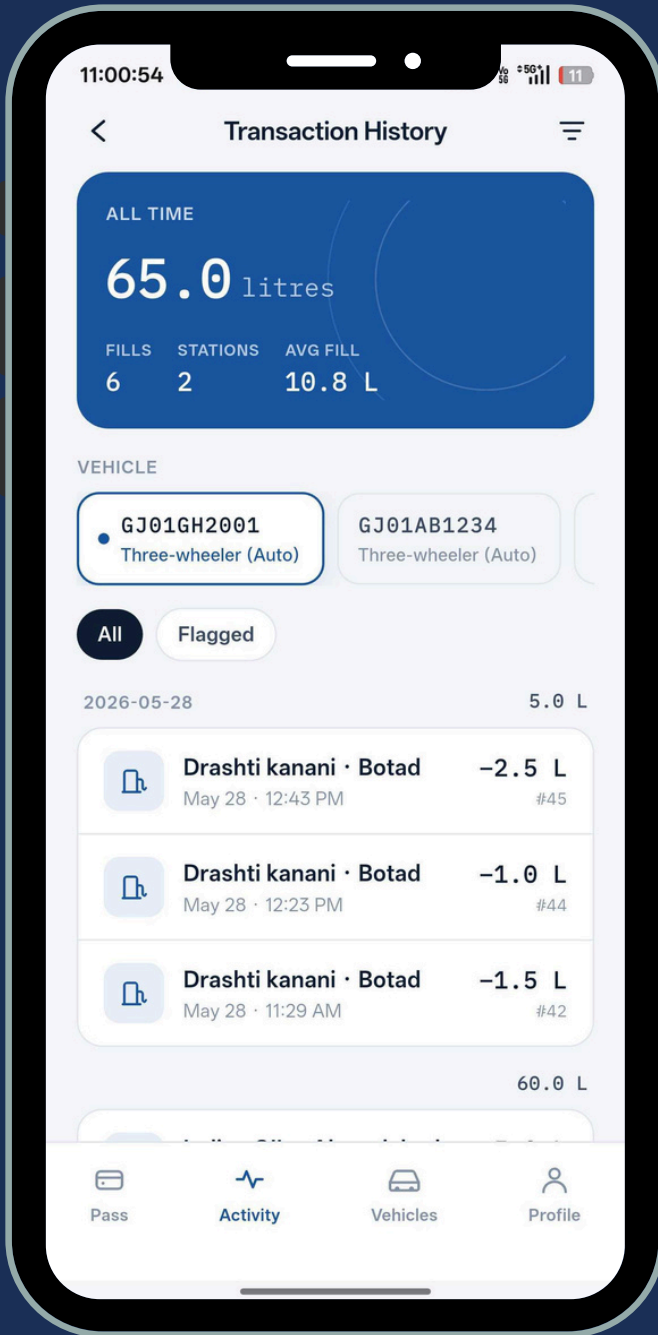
11:00:54

5G 11

Transaction History

ALL TIME

65.0 litres

FILLS 6
STATIONS 2
AVG FILL 10.8 L

VEHICLE

GJ01GH2001
Three-wheeler (Auto)

GJ01AB1234
Three-wheeler (Auto)

All
Flagged

2026-05-28
5.0 L

Drashti kanani · Botad
May 28 · 12:43 PM
−2.5 L
#45

Drashti kanani · Botad
May 28 · 12:23 PM
−1.0 L
#44

Drashti kanani · Botad
May 28 · 11:29 AM
−1.5 L
#42

60.0 L

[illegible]

Pass
Activity
Vehicles
Profile